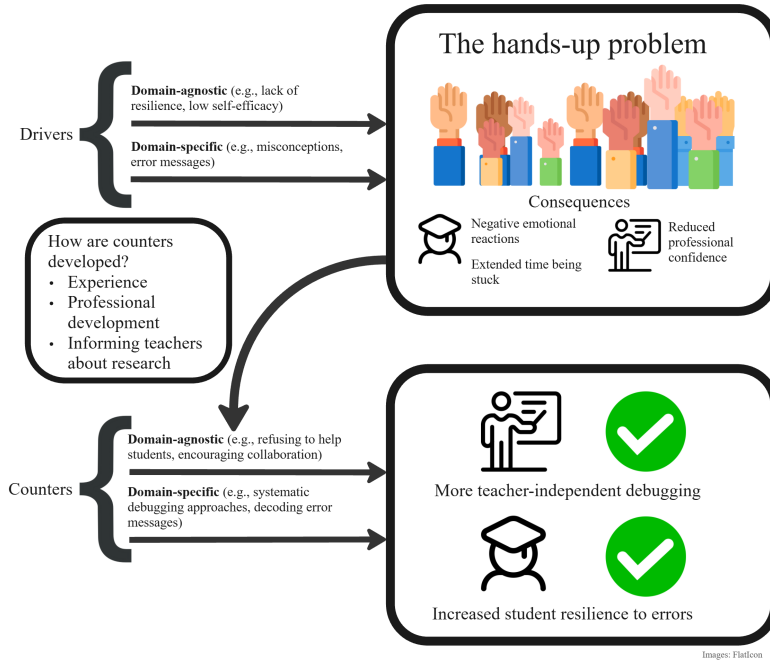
The hands-up problem

Drivers

**Domain-agnostic** (e.g., lack of resilience, low self-efficacy)

**Domain-specific** (e.g., misconceptions, error messages)

Consequences

Negative emotional reactions

Extended time being stuck

Reduced professional confidence

How are counters developed?
- Experience
- Professional development
- Informing teachers about research

Counters

**Domain-agnostic** (e.g., refusing to help students, encouraging collaboration)

**Domain-specific** (e.g., systematic debugging approaches, decoding error messages)

More teacher-independent debugging

Increased student resilience to errors

Images: FlatIcon